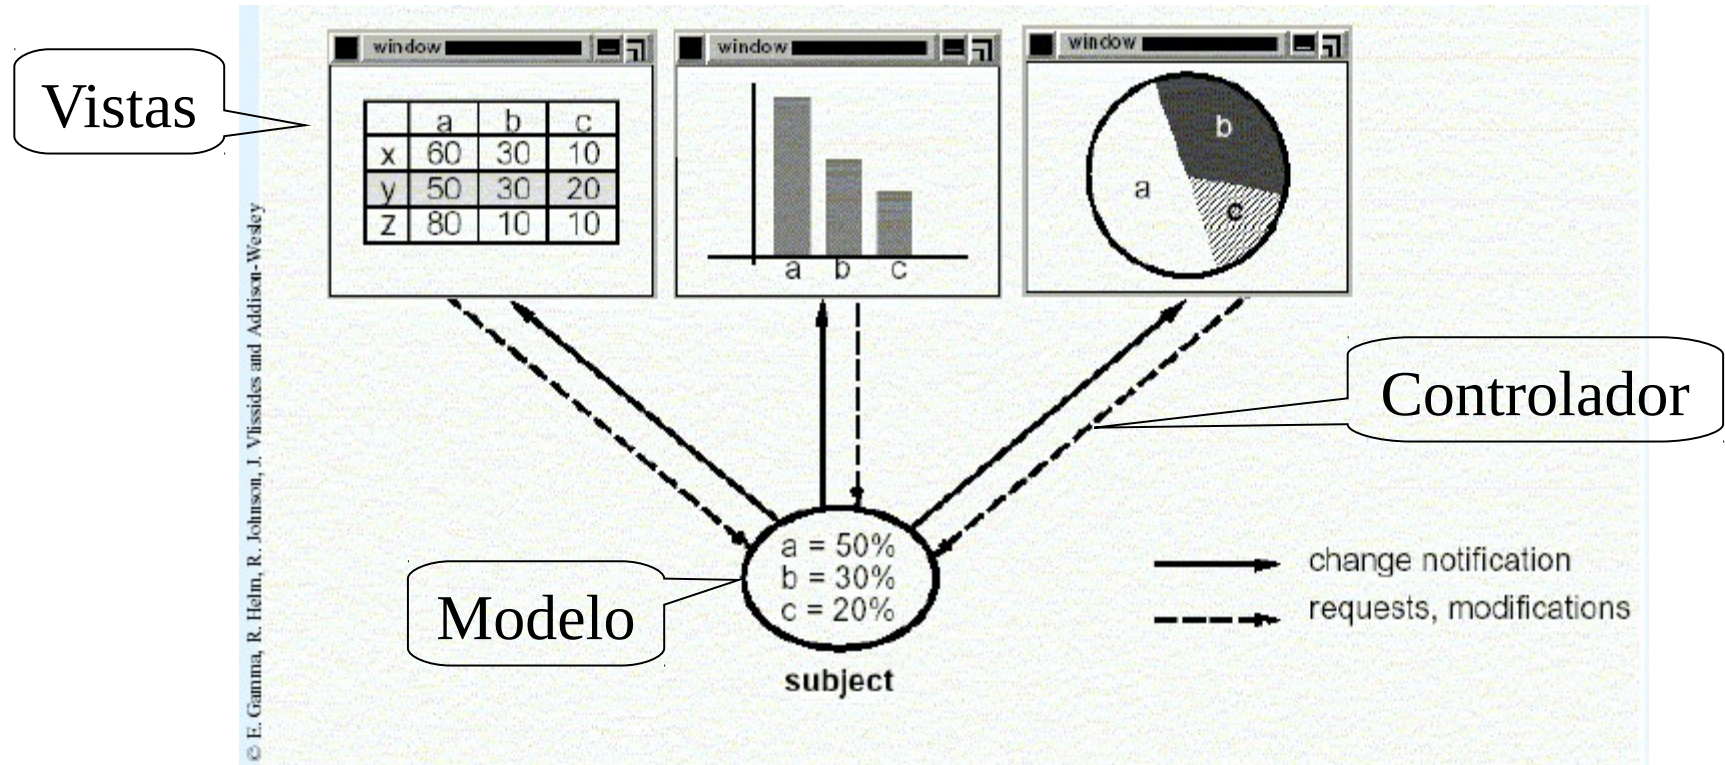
Vistas

window

|   | a | b | c |
|---|---|---|---|
| x | 60 | 30 | 10 |
| y | 50 | 30 | 20 |
| z | 80 | 10 | 10 |

window

a b c

window

b
a
c

Controlador

a = 50%
b = 30%
c = 20%

Modelo

subject

change notification
requests, modifications

© E. Gamma, R. Helm, R. Johnson, J. Vlissides and Addison-Wesley